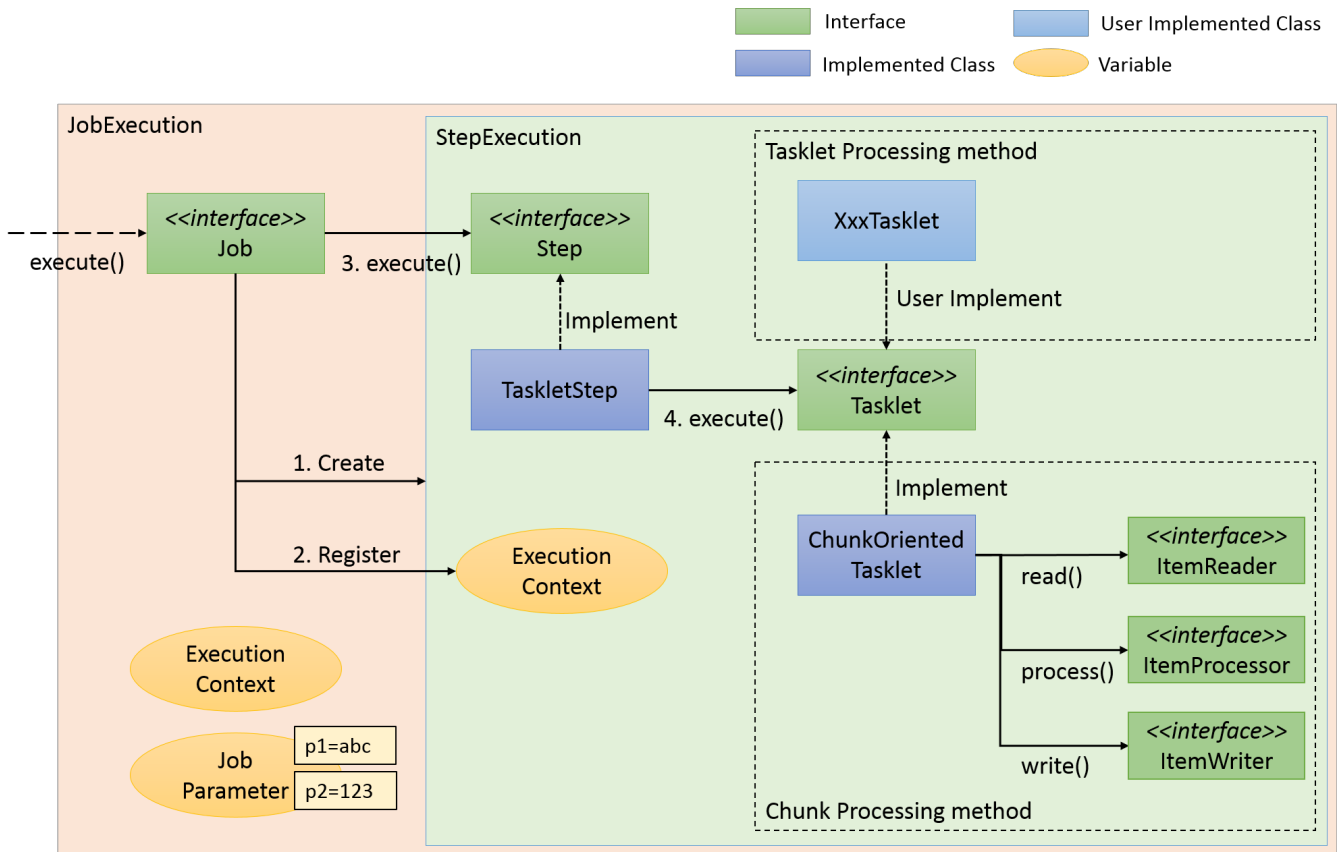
Interface
User Implemented Class
Implemented Class
Variable

JobExecution

StepExecution

Tasklet Processing method

execute()

<<interface>>
Job

3. execute()

<<interface>>
Step

XxxTasklet

User Implement

Implement

TaskletStep

4. execute()

<<interface>>
Tasklet

1. Create

Implement

ChunkOriented Tasklet

<<interface>>
ItemReader

read()

2. Register

Execution Context

<<interface>>
ItemProcessor

process()

Execution Context

Job Parameter

p1=abc

p2=123

<<interface>>
ItemWriter

write()

Chunk Processing method